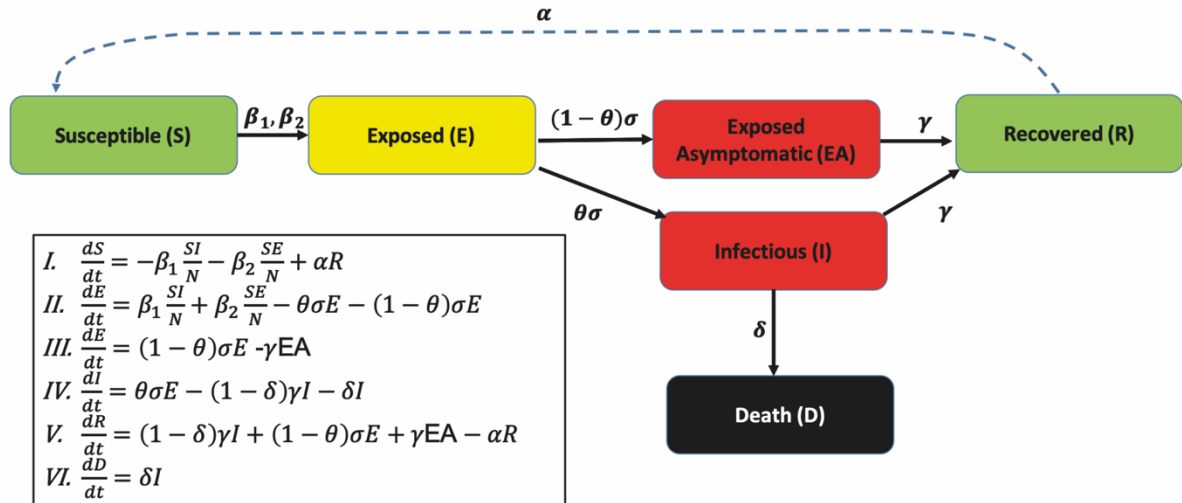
$\alpha$

Susceptible (S)

$\beta_1, \beta_2$

Exposed (E)

$(1-\theta)\sigma$

Exposed Asymptomatic (EA)

$\gamma$

Recovered (R)

$\theta\sigma$

Infectious (I)

$\gamma$

$\delta$

Death (D)

I. $\frac{dS}{dt} = -\beta_1 \frac{SI}{N} - \beta_2 \frac{SE}{N} + \alpha R$
II. $\frac{dE}{dt} = \beta_1 \frac{SI}{N} + \beta_2 \frac{SE}{N} - \theta\sigma E - (1-\theta)\sigma E$
III. $\frac{dE}{dt} = (1-\theta)\sigma E$ -$\gamma$EA
IV. $\frac{dI}{dt} = \theta\sigma E - (1-\delta)\gamma I - \delta I$
V. $\frac{dR}{dt} = (1-\delta)\gamma I + (1-\theta)\sigma E + \gamma$EA $- \alpha R$
VI. $\frac{dD}{dt} = \delta I$